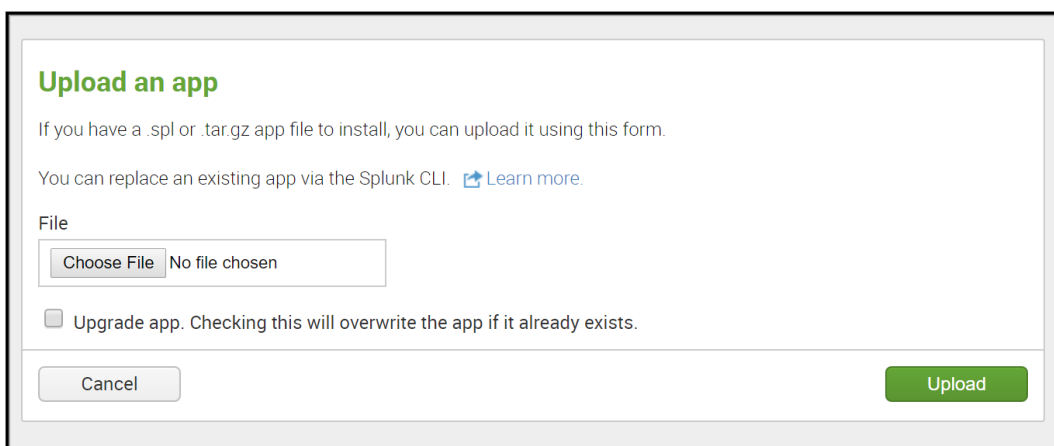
Upload an app

If you have a .spl or .tar.gz app file to install, you can upload it using this form.

You can replace an existing app via the Splunk CLI. Learn more.

File

Choose File No file chosen

Upgrade app. Checking this will overwrite the app if it already exists.

Cancel

Upload